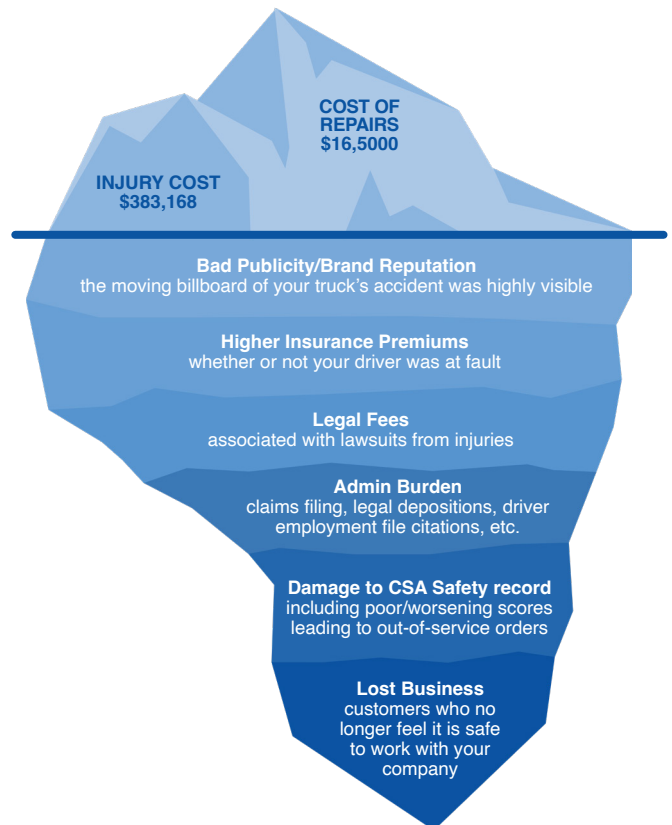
COST OF REPAIRS $16,5000

INJURY COST $383,168

Bad Publicity/Brand Reputation
the moving billboard of your truck's accident was highly visible

Higher Insurance Premiums
whether or not your driver was at fault

Legal Fees
associated with lawsuits from injuries

Admin Burden
claims filing, legal depositions, driver employment file citations, etc.

Damage to CSA Safety record
including poor/worsening scores leading to out-of-service orders

Lost Business
customers who no longer feel it is safe to work with your company